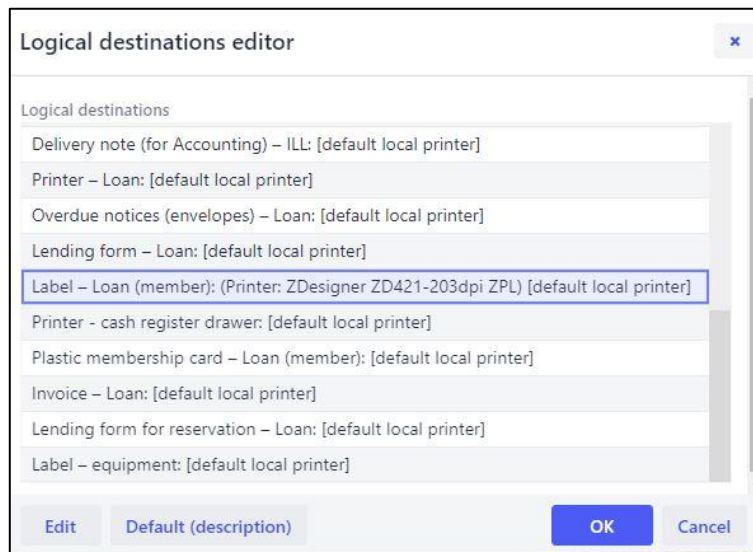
Logical destinations editor

×

Logical destinations

Delivery note (for Accounting) – ILL: [default local printer]

Printer – Loan: [default local printer]

Overdue notices (envelopes) – Loan: [default local printer]

Lending form – Loan: [default local printer]

Label – Loan (member): (Printer: ZDesigner ZD421-203dpi ZPL) [default local printer]

Printer - cash register drawer: [default local printer]

Plastic membership card – Loan (member): [default local printer]

Invoice – Loan: [default local printer]

Lending form for reservation – Loan: [default local printer]

Label – equipment: [default local printer]

Edit

Default (description)

OK

Cancel